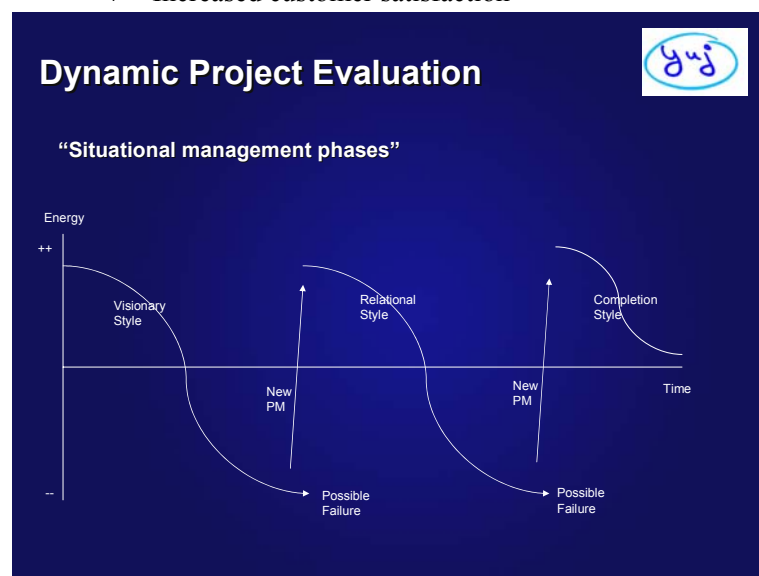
Increased customer satisfaction

Dynamic Project Evaluation

yuj

"Situational management phases"

Energy

++

--

Visionary Style

Relational Style

Completion Style

New PM

New PM

Time

Possible Failure

Possible Failure